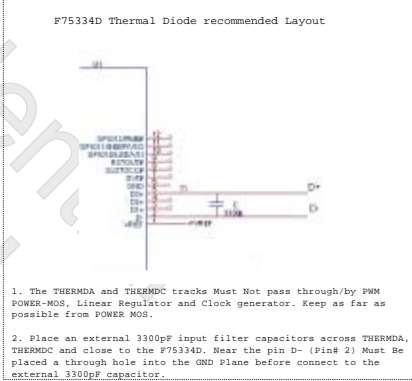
F75334D Thermal Diode recommended Layout

U1

GPIO1/PWM
GPIO1/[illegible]
GPIO1/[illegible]
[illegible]
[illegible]
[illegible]
GND
D1+
D1-
D2+
D-
VREF

D+
C
3300P
D-

1. The THERMDA and THERMDC tracks Must Not pass through/by PWM POWER-MOS, Linear Regulator and Clock generator. Keep as far as possible from POWER MOS.

2. Place an external 3300pF input filter capacitors across THERMDA, THERMDC and close to the F75334D. Near the pin D- (Pin# 2) Must Be placed a through hole into the GND Plane before connect to the external 3300pF capacitor.